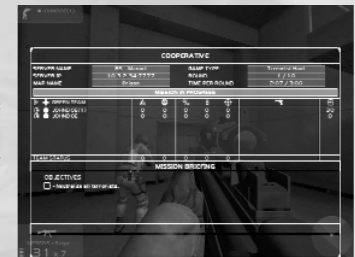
COOPERATIVE

| SERVER NAME | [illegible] | GAME TYPE | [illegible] |
|---|---|---|---|
| SERVER IP | 10.1.2.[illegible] | ROUND | 1 / 10 |
| MAP NAME | Prison | TIME PER ROUND | 2:07 / 3:00 |

MISSION IN PROGRESS

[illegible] TEAM
JOHNDOE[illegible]
JOHNDOE

TEAM STATUS 0 0 0 0 0 0

MISSION BRIEFING

OBJECTIVES
Neutralize all terrorists.

31 x2